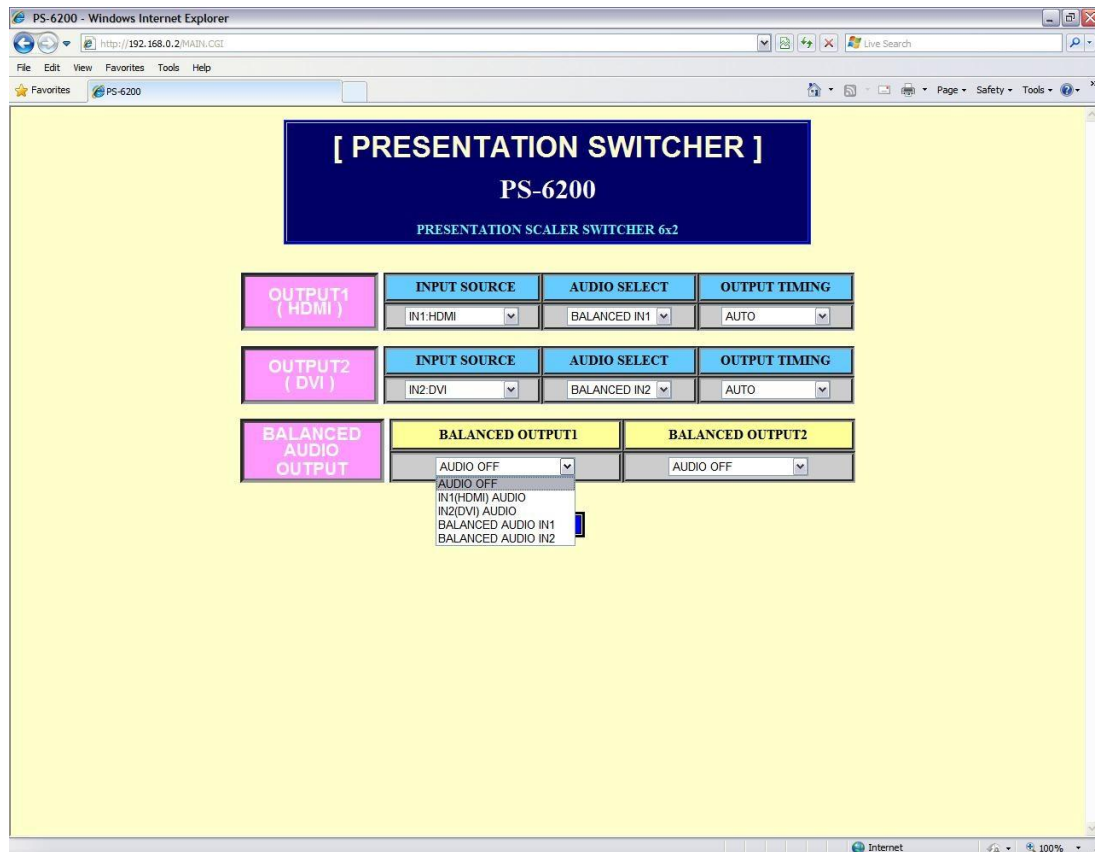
PS-6200 - Windows Internet Explorer

http://192.168.0.2/MAIN.CGI

Live Search

File Edit View Favorites Tools Help

Favorites PS-6200

Page • Safety • Tools •

[ PRESENTATION SWITCHER ]

PS-6200

PRESENTATION SCALER SWITCHER 6x2

| OUTPUT1 ( HDMI ) | INPUT SOURCE | AUDIO SELECT | OUTPUT TIMING |
|---|---|---|---|
| | IN1:HDMI | BALANCED IN1 | AUTO |

| OUTPUT2 ( DVI ) | INPUT SOURCE | AUDIO SELECT | OUTPUT TIMING |
|---|---|---|---|
| | IN2:DVI | BALANCED IN2 | AUTO |

| BALANCED AUDIO OUTPUT | BALANCED OUTPUT1 | BALANCED OUTPUT2 |
|---|---|---|
| | AUDIO OFF | AUDIO OFF |

AUDIO OFF
IN1(HDMI) AUDIO
IN2(DVI) AUDIO
BALANCED AUDIO IN1
BALANCED AUDIO IN2

Internet 100%